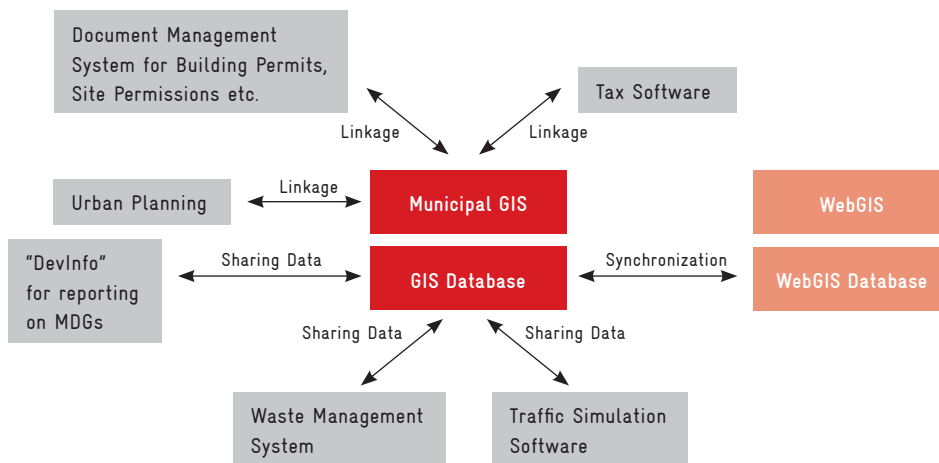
Document Management System for Building Permits, Site Permissions etc.

Tax Software

Linkage

Linkage

Urban Planning

Linkage

Municipal GIS

WebGIS

"DevInfo" for reporting on MDGs

Sharing Data

GIS Database

Synchronization

WebGIS Database

Sharing Data

Sharing Data

Waste Management System

Traffic Simulation Software